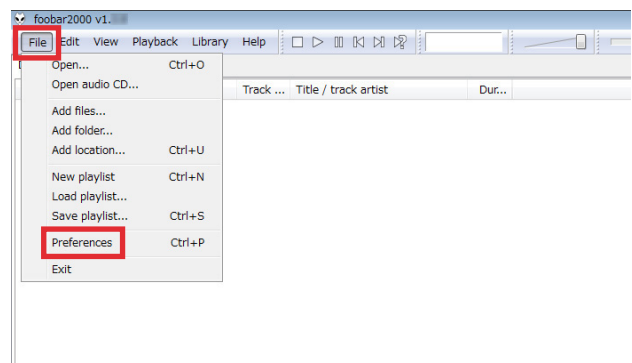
foobar2000 v1.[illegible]

File Edit View Playback Library Help

Open... Ctrl+O
Open audio CD...
Add files...
Add folder...
Add location... Ctrl+U
New playlist Ctrl+N
Load playlist...
Save playlist... Ctrl+S
Preferences Ctrl+P
Exit

Track ... Title / track artist Dur...